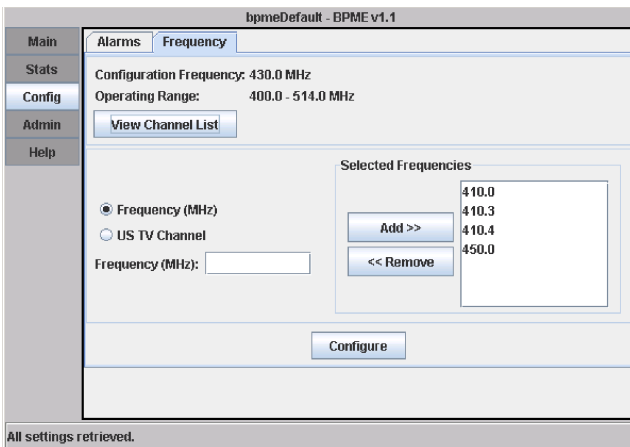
bpmeDefault - BPME v1.1

Main
Stats
Config
Admin
Help

Alarms
Frequency

Configuration Frequency: 430.0 MHz
Operating Range: 400.0 - 514.0 MHz

View Channel List

Selected Frequencies

Frequency (MHz)
US TV Channel
Frequency (MHz):

Add >>
<< Remove

410.0
410.3
410.4
450.0

Configure

All settings retrieved.